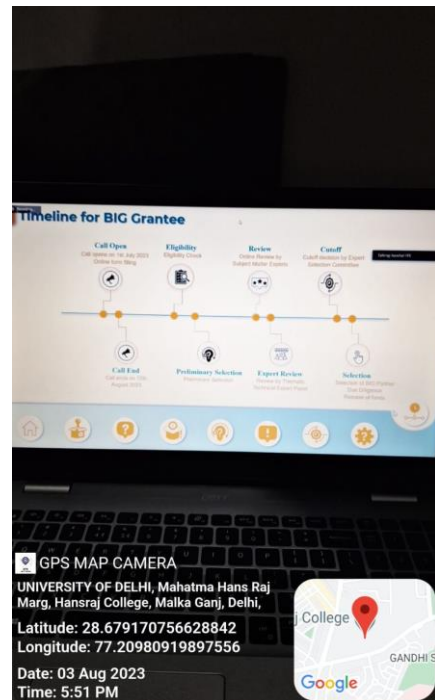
Timeline for BIG Grantee

Call Open
Call opens on 1st July 2023 Online form filling

Eligibility
Eligibility Check

Review
Online Review by Subject Matter Experts

Cutoff
Cutoff decision by Expert Selection Committee

Call End
Call ends on 10th August 2023

Preliminary Selection
Preliminary selection

Expert Review
Review by Thematic Technical Expert Panel

Selection
Selection of BIG Partner Due Diligence Disburse of funds

GPS MAP CAMERA
UNIVERSITY OF DELHI, Mahatma Hans Raj Marg, Hansraj College, Malka Ganj, Delhi,
Latitude: 28.679170756628842
Longitude: 77.20980919897556
Date: 03 Aug 2023
Time: 5:51 PM

j College
GANDHI S
Google